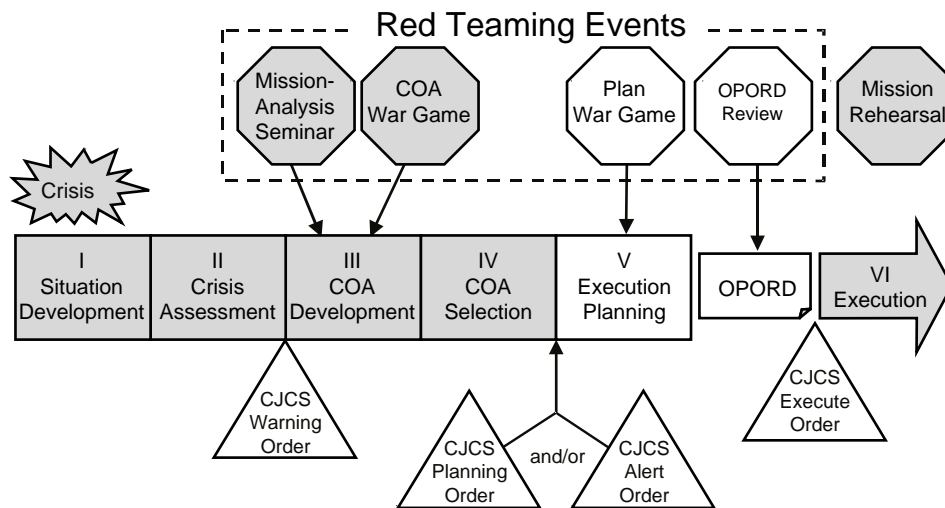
Red Teaming Events

Mission-Analysis Seminar

COA War Game

Plan War Game

OPORD Review

Mission Rehearsal

Crisis

I Situation Development

II Crisis Assessment

III COA Development

IV COA Selection

V Execution Planning

OPORD

VI Execution

CJCS Warning Order

CJCS Planning Order

and/or

CJCS Alert Order

CJCS Execute Order